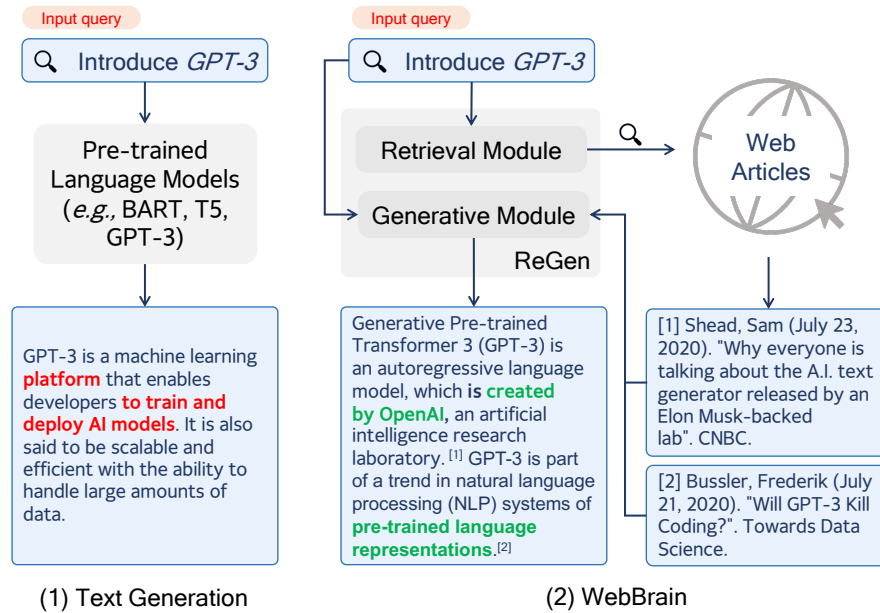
Input query

Introduce *GPT-3*

Pre-trained Language Models (*e.g.,* BART, T5, GPT-3)

GPT-3 is a machine learning platform that enables developers to train and deploy AI models. It is also said to be scalable and efficient with the ability to handle large amounts of data.

(1) Text Generation

Input query

Introduce *GPT-3*

Retrieval Module

Generative Module

ReGen

Web Articles

Generative Pre-trained Transformer 3 (GPT-3) is an autoregressive language model, which is created by OpenAI, an artificial intelligence research laboratory. [1] GPT-3 is part of a trend in natural language processing (NLP) systems of pre-trained language representations.[2]

[1] Shead, Sam (July 23, 2020). "Why everyone is talking about the A.I. text generator released by an Elon Musk-backed lab". CNBC.

[2] Bussler, Frederik (July 21, 2020). "Will GPT-3 Kill Coding?". Towards Data Science.

(2) WebBrain